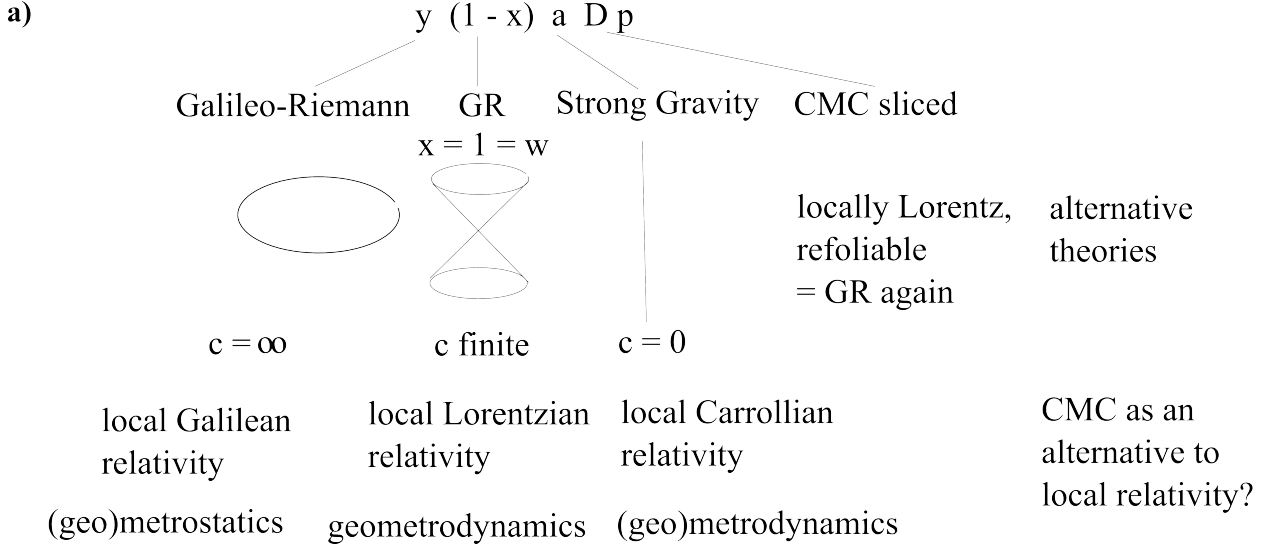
a)

y (1 - x) a D p

Galileo-Riemann GR Strong Gravity CMC sliced

x = 1 = w

locally Lorentz, refoliable = GR again

alternative theories

c = ∞ c finite c = 0

local Galilean relativity

local Lorentzian relativity

local Carrollian relativity

CMC as an alternative to local relativity?

(geo)metrostatics geometrodynamics (geo)metrodynamics